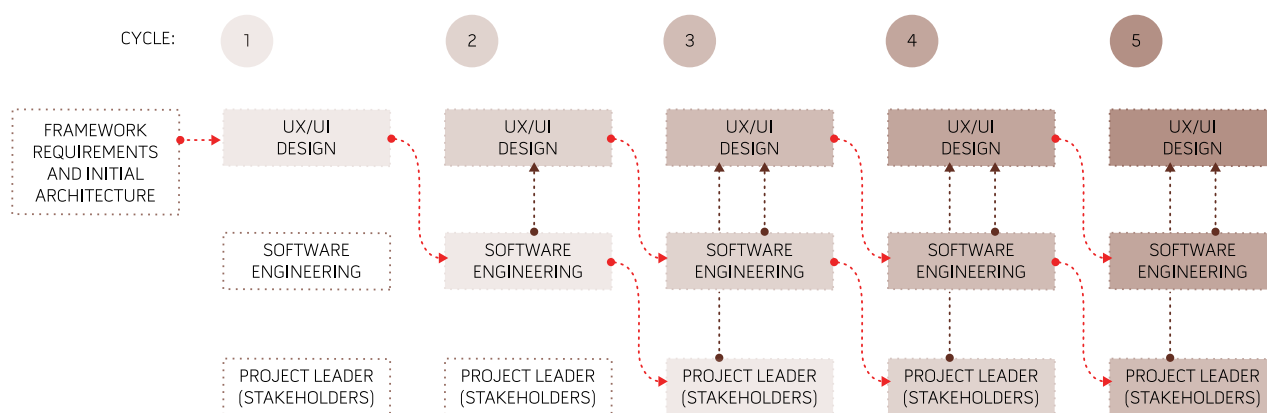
CYCLE:

1

2

3

4

5

FRAMEWORK REQUIREMENTS AND INITIAL ARCHITECTURE

UX/UI DESIGN

UX/UI DESIGN

UX/UI DESIGN

UX/UI DESIGN

UX/UI DESIGN

SOFTWARE ENGINEERING

SOFTWARE ENGINEERING

SOFTWARE ENGINEERING

SOFTWARE ENGINEERING

SOFTWARE ENGINEERING

PROJECT LEADER (STAKEHOLDERS)

PROJECT LEADER (STAKEHOLDERS)

PROJECT LEADER (STAKEHOLDERS)

PROJECT LEADER (STAKEHOLDERS)

PROJECT LEADER (STAKEHOLDERS)